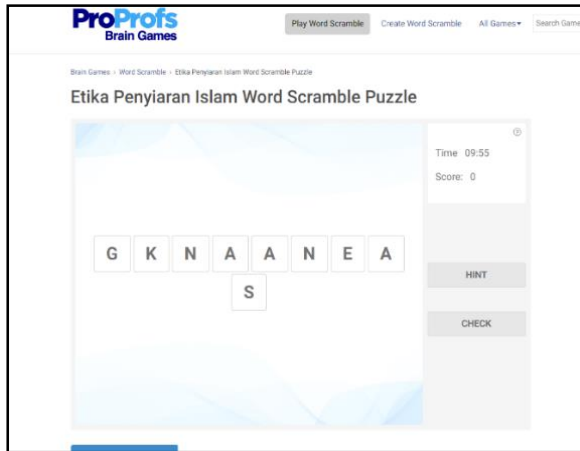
ProProfs
Brain Games

Play Word Scramble  Create Word Scramble  All Games▾  Search Game

Brain Games › Word Scramble › Etika Penyiaran Islam Word Scramble Puzzle

Etika Penyiaran Islam Word Scramble Puzzle

G K N A A N E A
S

Time 09:55

Score: 0

HINT

CHECK